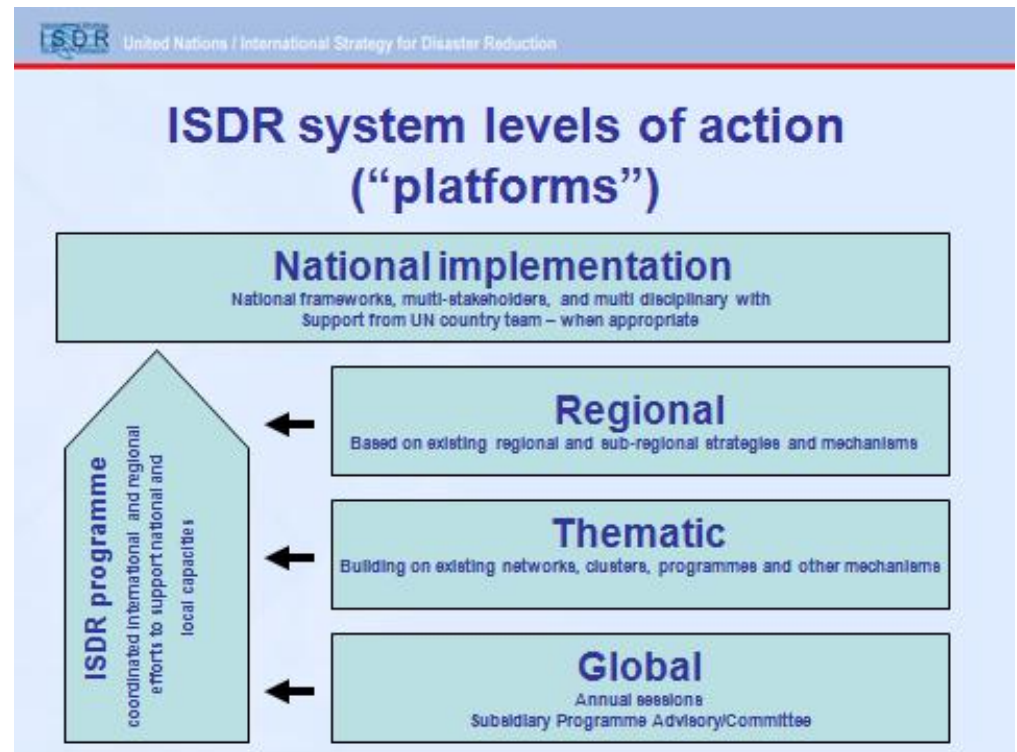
ISDR United Nations / International Strategy for Disaster Reduction

ISDR system levels of action ("platforms")

National implementation
National frameworks, multi-stakeholders, and multi disciplinary with Support from UN country team – when appropriate

ISDR programme
coordinated international and regional efforts to support national and local capacities

Regional
Based on existing regional and sub-regional strategies and mechanisms

Thematic
Building on existing networks, clusters, programmes and other mechanisms

Global
Annual sessions
Subsidiary Programme Advisory/Committee